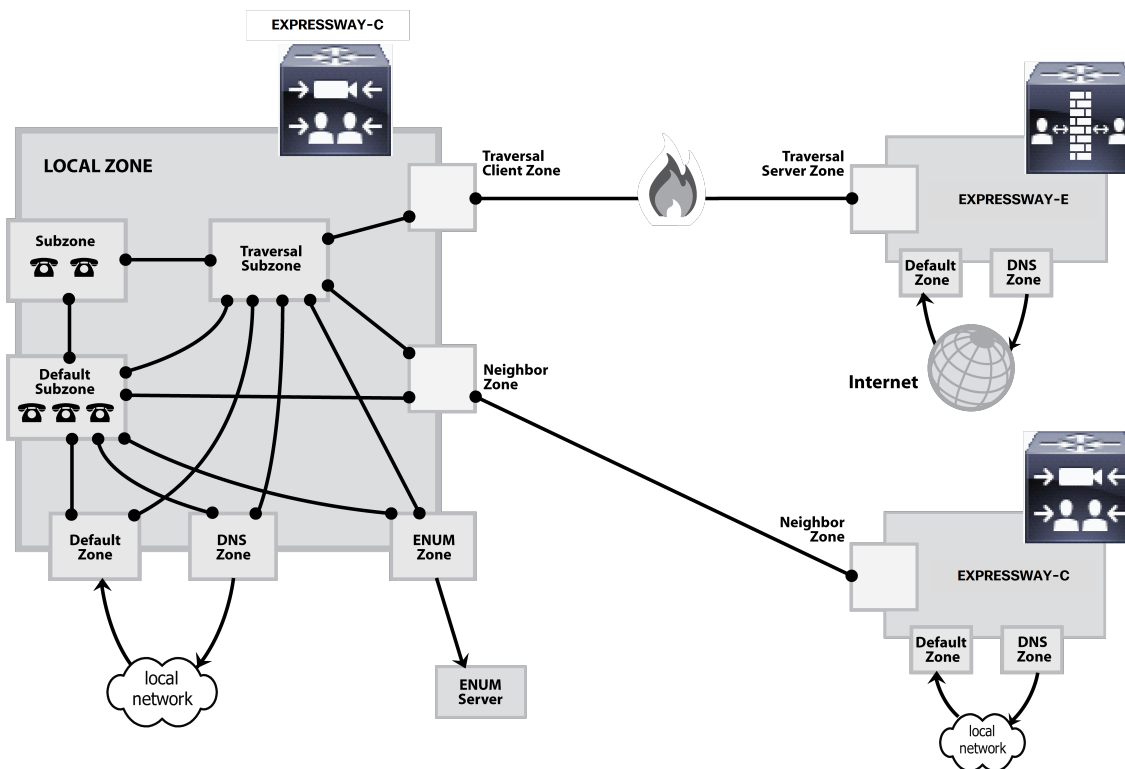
EXPRESSWAY-C

LOCAL ZONE

Traversal Client Zone

Traversal Server Zone

EXPRESSWAY-E

Subzone

Traversal Subzone

Default Zone

DNS Zone

Default Subzone

Neighbor Zone

Internet

Neighbor Zone

Default Zone

DNS Zone

ENUM Zone

EXPRESSWAY-C

Default Zone

DNS Zone

local network

ENUM Server

local network